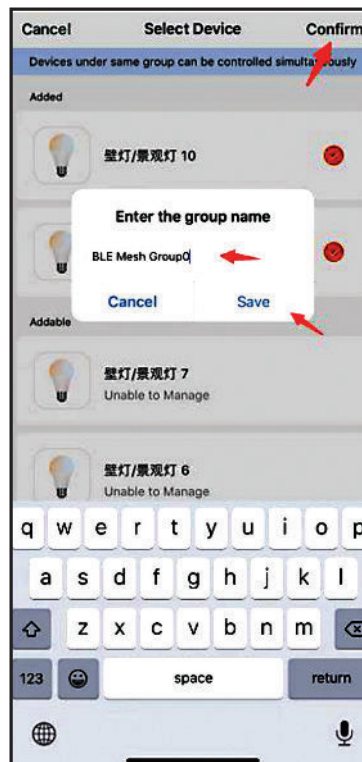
Cancel Select Device Confirm

Devices under same group can be controlled simultaneously

Added

壁灯/景观灯 10

Enter the group name

BLE Mesh Group0

Cancel Save

Addable

壁灯/景观灯 7
Unable to Manage

壁灯/景观灯 6
Unable to Manage

q w e r t y u i o p
a s d f g h j k l
z x c v b n m
123 space return